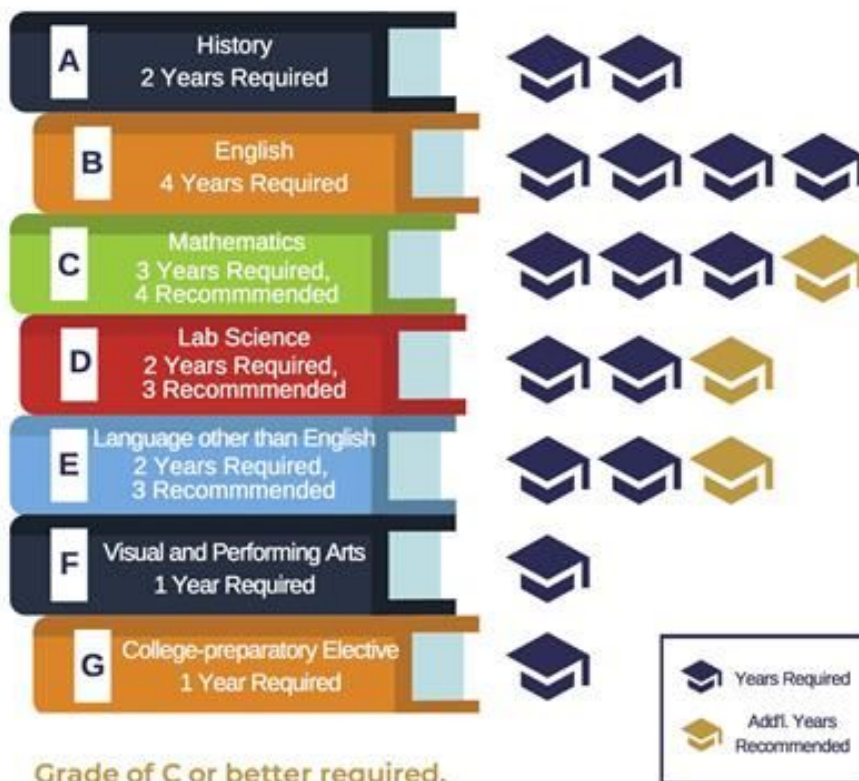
A
History
2 Years Required

B
English
4 Years Required

C
Mathematics
3 Years Required,
4 Recommmended

D
Lab Science
2 Years Required,
3 Recommmended

E
Language other than English
2 Years Required,
3 Recommmended

F
Visual and Performing Arts
1 Year Required

G
College-preparatory Elective
1 Year Required

Years Required

Add'l. Years Recommended

Grade of C or better required.